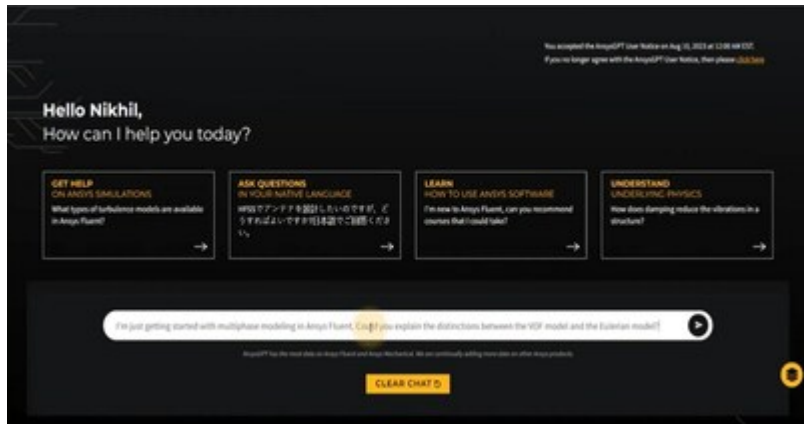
You accepted the AnsysGPT User Notice on Aug 10, 2023 at 12:00 AM EST. If you no longer agree with the AnsysGPT User Notice, then please click here

Hello Nikhil,
How can I help you today?

GET HELP
ON ANSYS SIMULATIONS
What types of turbulence models are available in Ansys Fluent?
→

ASK QUESTIONS
IN YOUR NATIVE LANGUAGE
HFSSでアンテナを設計したいのですが、どうすればよいですか?日本語でご説明ください。
→

LEARN
HOW TO USE ANSYS SOFTWARE
I'm new to Ansys Fluent, can you recommend courses that I could take?
→

UNDERSTAND
UNDERLYING PHYSICS
How does damping reduce the vibrations in a structure?
→

I'm just getting started with multiphase modeling in Ansys Fluent. Could you explain the distinctions between the VOF model and the Eulerian model?

AnsysGPT has the most data on Ansys Fluent and Ansys Mechanical. We are continuously adding more data on other Ansys products.

CLEAR CHAT